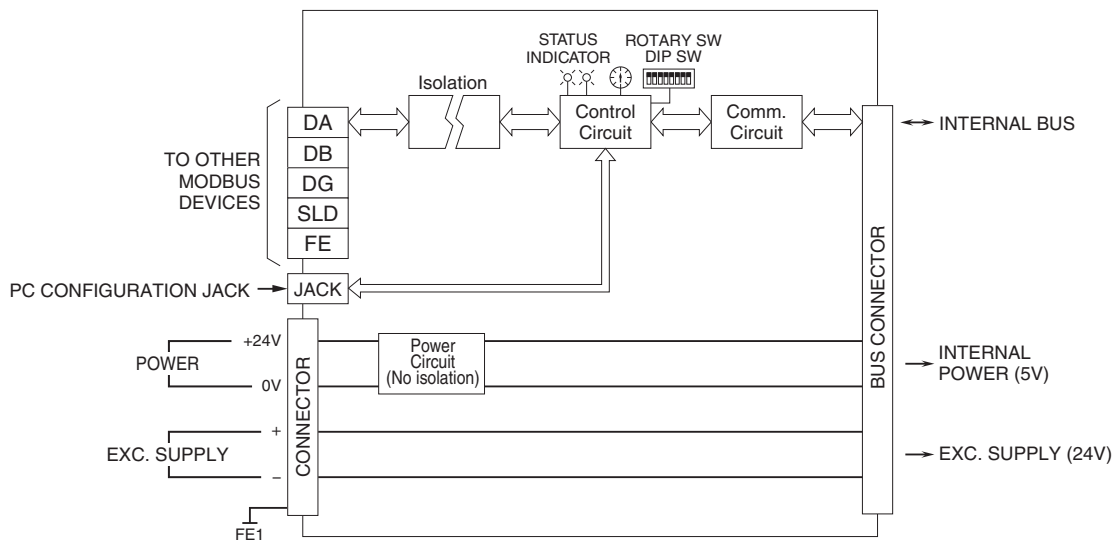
STATUS INDICATOR

ROTARY SW

DIP SW

Isolation

Control Circuit

Comm. Circuit

INTERNAL BUS

DA

DB

DG

SLD

FE

TO OTHER MODBUS DEVICES

PC CONFIGURATION JACK

JACK

BUS CONNECTOR

+24V

POWER

0V

Power Circuit (No isolation)

INTERNAL POWER (5V)

CONNECTOR

+

EXC. SUPPLY

–

EXC. SUPPLY (24V)

FE1